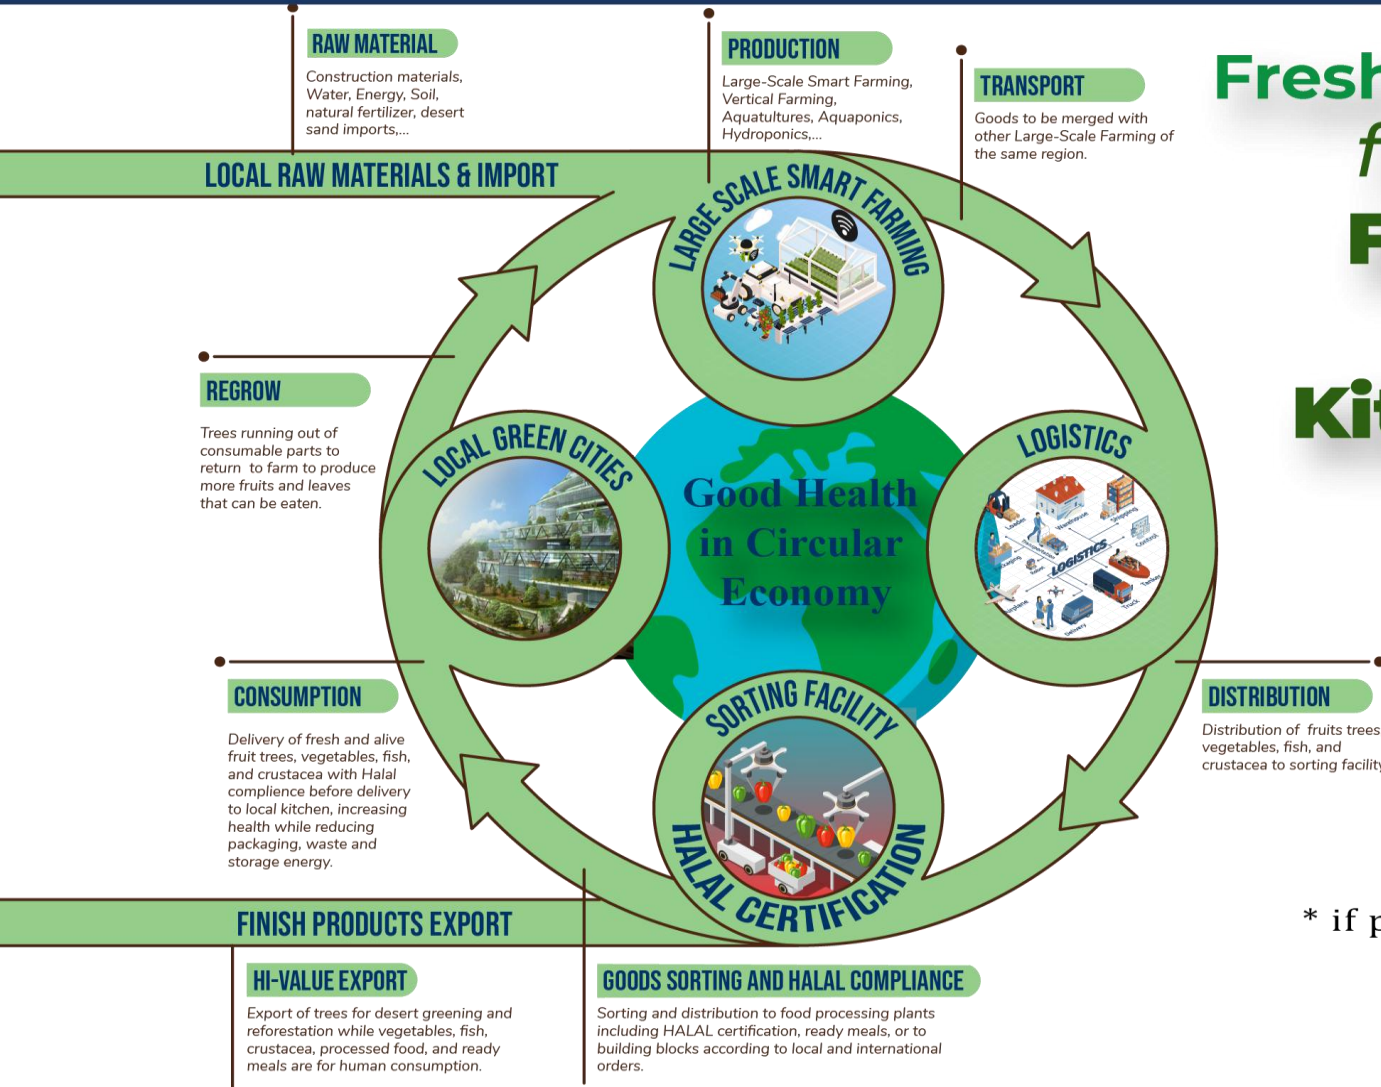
RAW MATERIAL

Construction materials, Water, Energy, Soil, natural fertilizer, desert sand imports,...

PRODUCTION

Large-Scale Smart Farming, Vertical Farming, Aquatultures, Aquaponics, Hydroponics,...

TRANSPORT

Goods to be merged with other Large-Scale Farming of the same region.

Fresh
f
F
Ki

LOCAL RAW MATERIALS & IMPORT

LARGE SCALE SMART FARMING

REGROW

Trees running out of consumable parts to return to farm to produce more fruits and leaves that can be eaten.

LOCAL GREEN CITIES

Good Health in Circular Economy

LOGISTICS

Loader Warehouse Shipping Control Packaging Airplane Delivery Truck Tanker LOGISTICS

CONSUMPTION

Delivery of fresh and alive fruit trees, vegetables, fish, and crustacea with Halal complience before delivery to local kitchen, increasing health while reducing packaging, waste and storage energy.

SORTING FACILITY

HALAL CERTIFICATION

DISTRIBUTION

Distribution of fruits trees vegetables, fish, and crustacea to sorting facility

* if p

FINISH PRODUCTS EXPORT

HI-VALUE EXPORT

Export of trees for desert greening and reforestation while vegetables, fish, crustacea, processed food, and ready meals are for human consumption.

GOODS SORTING AND HALAL COMPLIANCE

Sorting and distribution to food processing plants including HALAL certification, ready meals, or to building blocks according to local and international orders.